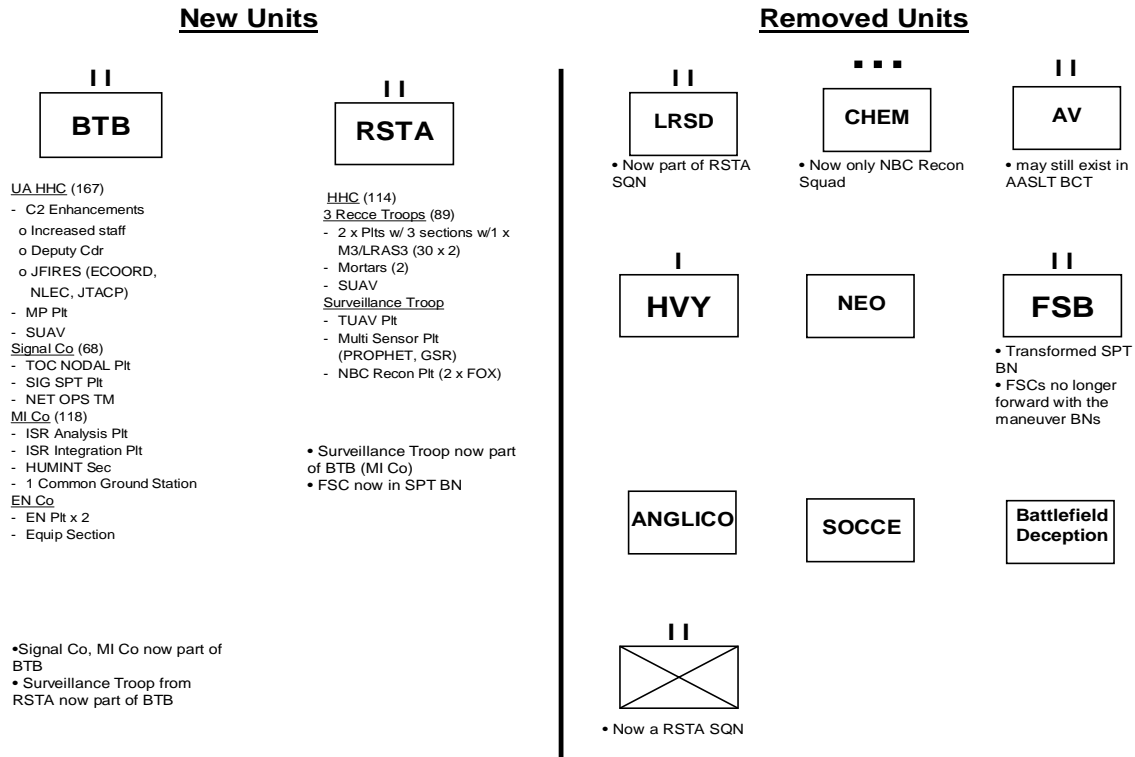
New Units

II

BTB

UA HHC (167)
- C2 Enhancements
o Increased staff
o Deputy Cdr
o JFIRES (ECOORD, NLEC, JTACP)
- MP Plt
- SUAV
Signal Co (68)
- TOC NODAL Plt
- SIG SPT Plt
- NET OPS TM
MI Co (118)
- ISR Analysis Plt
- ISR Integration Plt
- HUMINT Sec
- 1 Common Ground Station
EN Co
- EN Plt x 2
- Equip Section

•Signal Co, MI Co now part of BTB
• Surveillance Troop from RSTA now part of BTB

II

RSTA

HHC (114)
3 Recce Troops (89)
- 2 x Plts w/ 3 sections w/1 x M3/LRAS3 (30 x 2)
- Mortars (2)
- SUAV
Surveillance Troop
- TUAV Plt
- Multi Sensor Plt (PROPHET, GSR)
- NBC Recon Plt (2 x FOX)

• Surveillance Troop now part of BTB (MI Co)
• FSC now in SPT BN

Removed Units

II

LRSD

• Now part of RSTA SQN

▪▪▪

CHEM

• Now only NBC Recon Squad

II

AV

• may still exist in AASLT BCT

I

HVY

NEO

II

FSB

• Transformed SPT BN
• FSCs no longer forward with the maneuver BNs

ANGLICO

SOCCE

Battlefield Deception

II

• Now a RSTA SQN